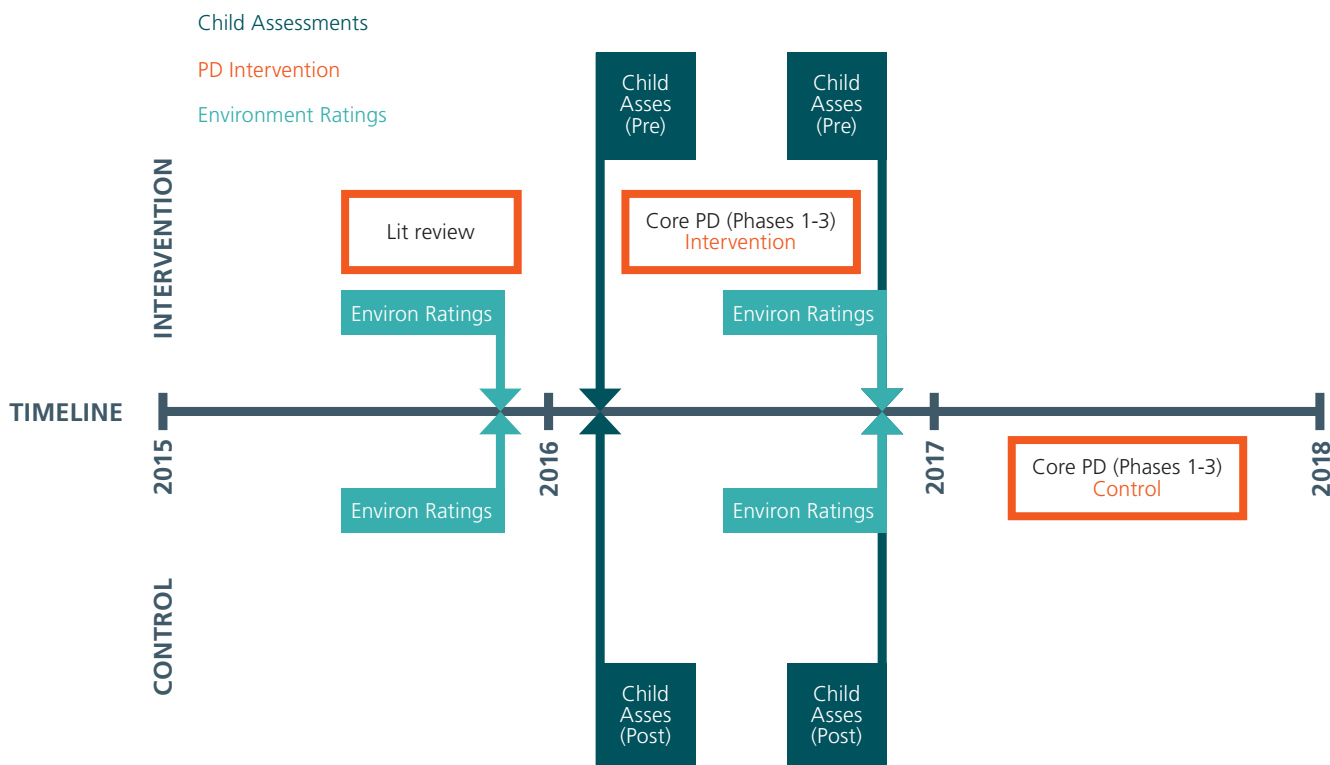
Child Assessments

PD Intervention

Environment Ratings

INTERVENTION

Child Asses (Pre)

Child Asses (Pre)

Lit review

Core PD (Phases 1-3) Intervention

Environ Ratings

Environ Ratings

TIMELINE

2015

2016

2017

2018

Core PD (Phases 1-3) Control

Environ Ratings

Environ Ratings

CONTROL

Child Asses (Post)

Child Asses (Post)